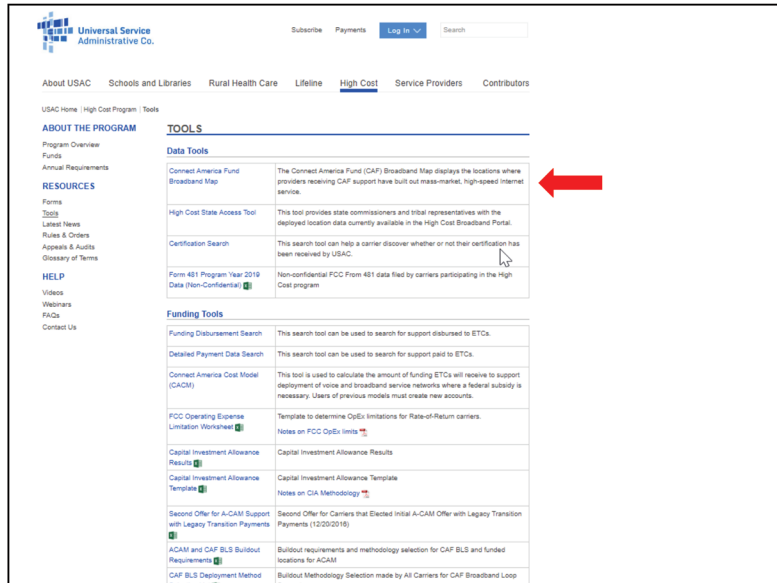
Universal Service Administrative Co.

Subscribe Payments Log In Search

About USAC Schools and Libraries Rural Health Care Lifeline High Cost Service Providers Contributors

USAC Home | High Cost Program | Tools

ABOUT THE PROGRAM

Program Overview
Funds
Annual Requirements

RESOURCES

Forms
Tools
Latest News
Rules & Orders
Appeals & Audits
Glossary of Terms

HELP

Videos
Webinars
FAQs
Contact Us

TOOLS

Data Tools

| | |
|---|---|
| Connect America Fund Broadband Map | The Connect America Fund (CAF) Broadband Map displays the locations where providers receiving CAF support have built out mass-market, high-speed Internet service. |
| High Cost State Access Tool | This tool provides state commissioners and tribal representatives with the deployed location data currently available in the High Cost Broadband Portal. |
| Certification Search | This search tool can help a carrier discover whether or not their certification has been received by USAC. |
| Form 481 Program Year 2019 Data (Non-Confidential) | Non-confidential FCC From 481 data filed by carriers participating in the High Cost program |

Funding Tools

| | |
|---|---|
| Funding Disbursement Search | This search tool can be used to search for support disbursed to ETCs. |
| Detailed Payment Data Search | This search tool can be used to search for support paid to ETCs. |
| Connect America Cost Model (CACM) | This tool is used to calculate the amount of funding ETCs will receive to support deployment of voice and broadband service networks where a federal subsidy is necessary. Users of previous models must create new accounts. |
| FCC Operating Expense Limitation Worksheet | Template to determine OpEx limitations for Rate-of-Return carriers. Notes on FCC OpEx limits |
| Capital Investment Allowance Results | Capital Investment Allowance Results |
| Capital Investment Allowance Template | Capital Investment Allowance Template Notes on CIA Methodology |
| Second Offer for A-CAM Support with Legacy Transition Payments | Second Offer for Carriers that Elected Initial A-CAM Offer with Legacy Transition Payments (12/20/2016) |
| ACAM and CAF BLS Buildout Requirements | Buildout requirements and methodology selection for CAF BLS and funded locations for ACAM |
| CAF BLS Deployment Method | Buildout Methodology Selection made by All Carriers for CAF Broadband Loop |